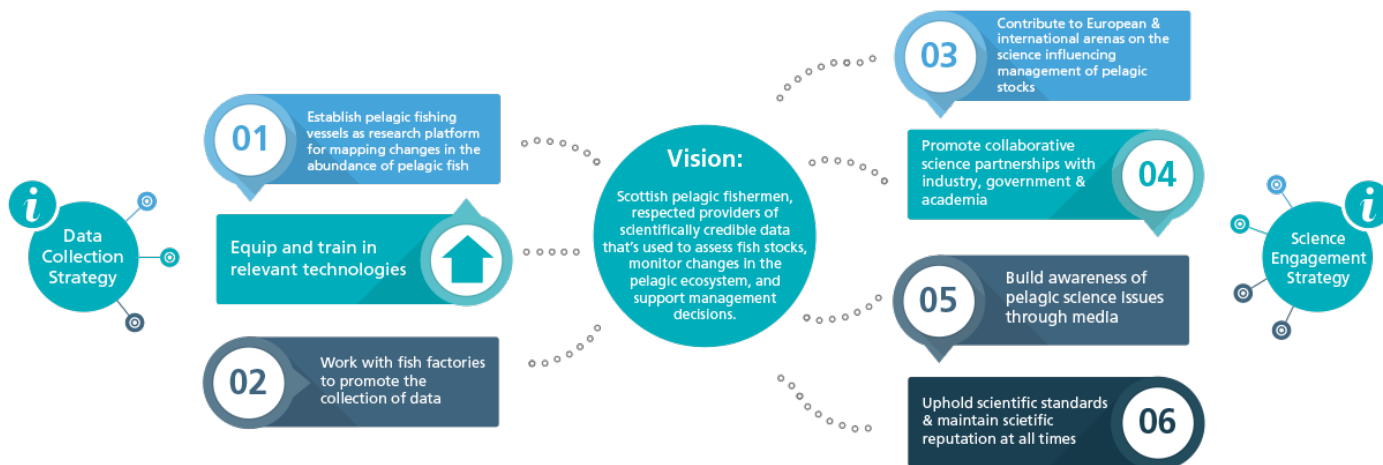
i
Data Collection Strategy

01
Establish pelagic fishing vessels as research platform for mapping changes in the abundance of pelagic fish

Equip and train in relevant technologies

02
Work with fish factories to promote the collection of data

Vision:
Scottish pelagic fishermen, respected providers of scientifically credible data that's used to assess fish stocks, monitor changes in the pelagic ecosystem, and support management decisions.

03
Contribute to European & international arenas on the science influencing management of pelagic stocks

04
Promote collaborative science partnerships with industry, government & academia

05
Build awareness of pelagic science issues through media

06
Uphold scientific standards & maintain scietific reputation at all times

i
Science Engagement Strategy